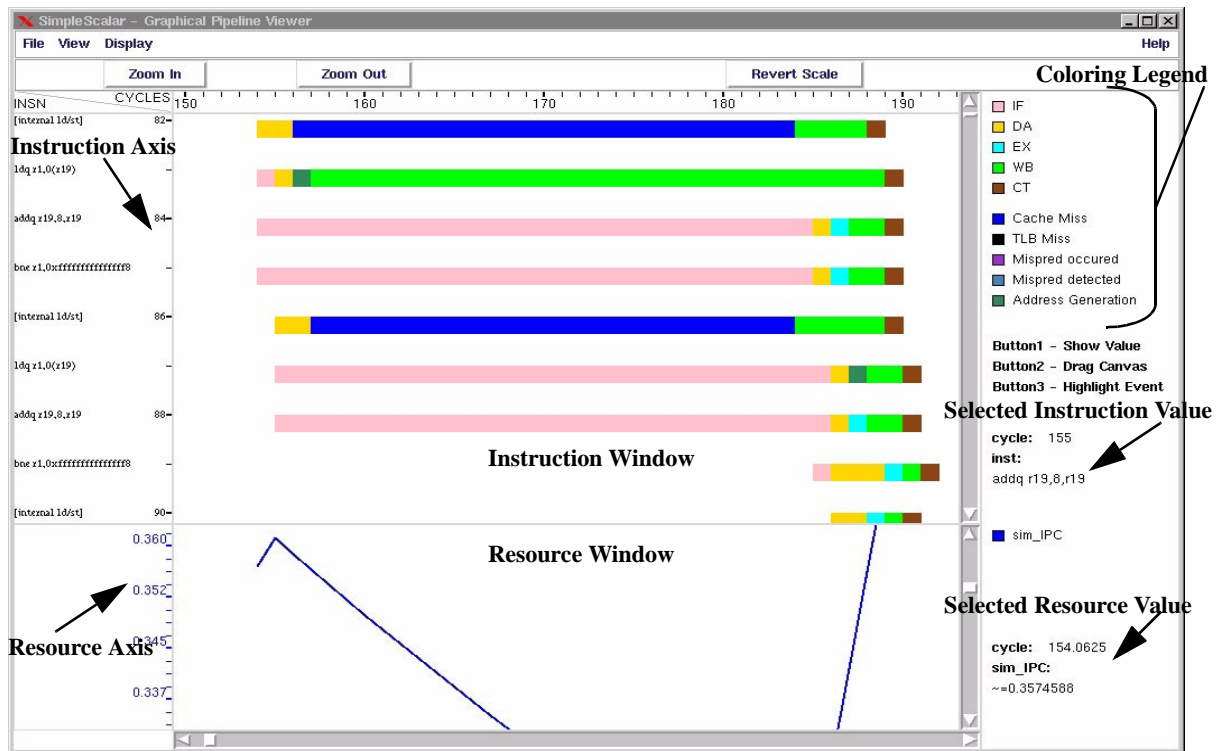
SimpleScalar - Graphical Pipeline Viewer

File View Display Help

Zoom In Zoom Out Revert Scale

Coloring Legend

INSN CYCLES 150 160 170 180 190

[internal ld/st] 82
Instruction Axis
ldq r1,0(r19)
addq r19,8,r19 84
bne r1,0xfffffffffffffff8
[internal ld/st] 86
ldq r1,0(r19)
addq r19,8,r19 88
bne r1,0xfffffffffffffff8
[internal ld/st] 90

Instruction Window

IF
DA
EX
WB
CT

Cache Miss
TLB Miss
Mispred occured
Mispred detected
Address Generation

Button1 - Show Value
Button2 - Drag Canvas
Button3 - Highlight Event

Selected Instruction Value

cycle: 155
inst:
addq r19,8,r19

0.360
0.352
0.345
0.337

Resource Axis

Resource Window

sim_IPC

Selected Resource Value

cycle: 154.0625
sim_IPC:
~=0.3574588